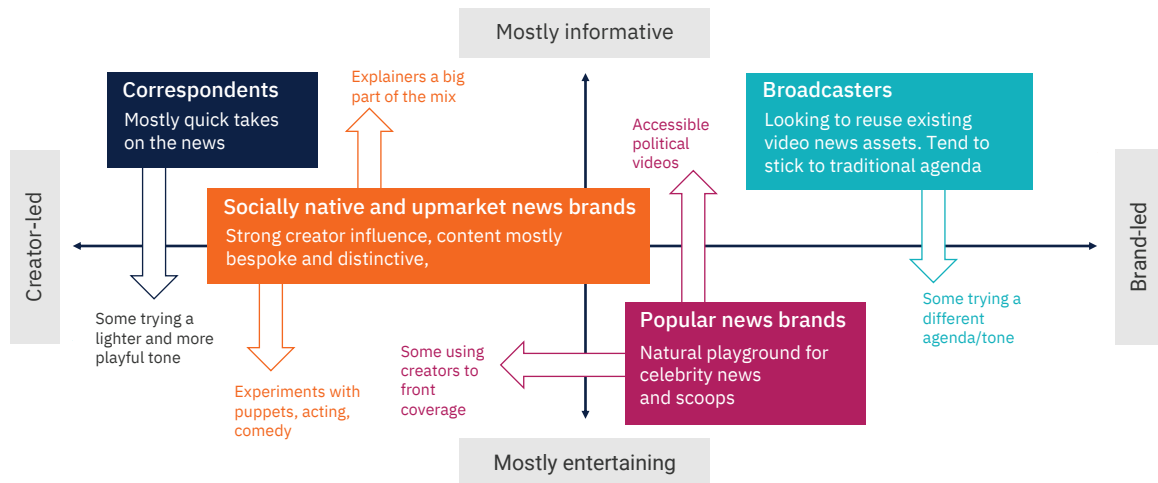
Mostly informative

Correspondents
Mostly quick takes on the news

Explainers a big part of the mix

Accessible political videos

Broadcasters
Looking to reuse existing video news assets. Tend to stick to traditional agenda

Creator-led

Socially native and upmarket news brands
Strong creator influence, content mostly bespoke and distinctive,

Brand-led

Some trying a lighter and more playful tone

Some trying a different agenda/tone

Popular news brands
Natural playground for celebrity news and scoops

Some using creators to front coverage

Experiments with puppets, acting, comedy

Mostly entertaining